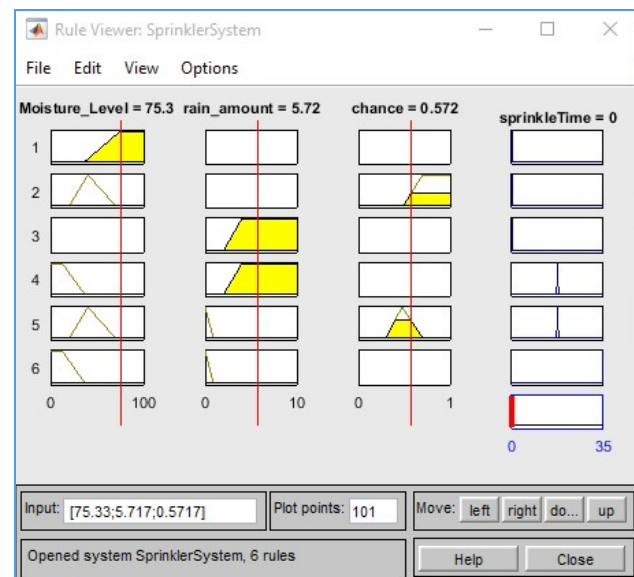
Rule Viewer: SprinklerSystem

File Edit View Options

Moisture_Level = 75.3 rain_amount = 5.72 chance = 0.572 sprinkleTime = 0

1
2
3
4
5
6

0 100 0 10 0 1

0 35

Input: [75.33;5.717;0.5717]

Plot points: 101

Move: left right do... up

Opened system SprinklerSystem, 6 rules

Help Close